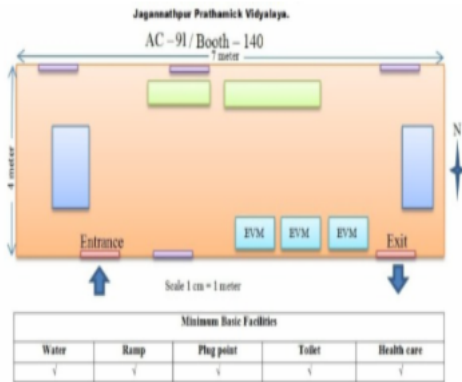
Jagannathpur Prathamick Vidyalaya.

AC – 91 / Booth – 140

7 meter

4 meter

N

EVM EVM EVM

Entrance

Exit

Scale 1 cm = 1 meter

| Minimum Basic Facilities | | | | |
|---|---|---|---|---|
| Water | Ramp | Plug point | Toilet | Health care |
| √ | √ | √ | √ | √ |